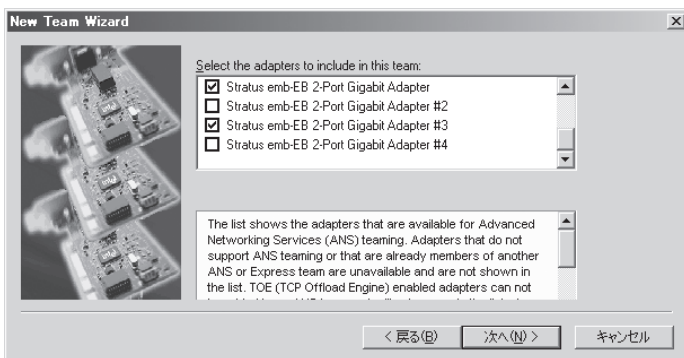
New Team Wizard

Select the adapters to include in this team:

Stratus emb-EB 2-Port Gigabit Adapter
Stratus emb-EB 2-Port Gigabit Adapter #2
Stratus emb-EB 2-Port Gigabit Adapter #3
Stratus emb-EB 2-Port Gigabit Adapter #4

The list shows the adapters that are available for Advanced Networking Services (ANS) teaming. Adapters that do not support ANS teaming or that are already members of another ANS or Express team are unavailable and are not shown in the list. TOE (TCP Offload Engine) enabled adapters can not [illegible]

< 戻る(B) 次へ(N) > キャンセル